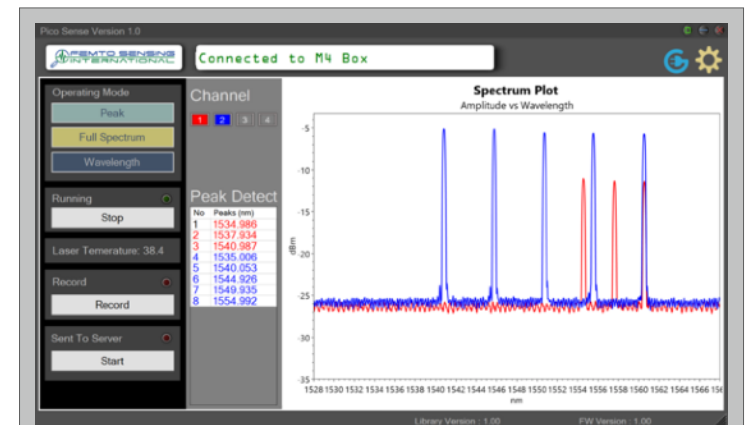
Pico Sense Version 1.0

FEMTO SENSING INTERNATIONAL

Connected to M4 Box

Operating Mode

Peak

Full Spectrum

Wavelength

Running

Stop

Laser Temerature: 38.4

Record

Record

Sent To Server

Start

Channel

1 2 3 4

Peak Detect

| No | Peaks (nm) |
|---|---|
| 1 | 1534.986 |
| 2 | 1537.934 |
| 3 | 1540.987 |
| 4 | 1535.006 |
| 5 | 1540.053 |
| 6 | 1544.926 |
| 7 | 1549.935 |
| 8 | 1554.992 |

Spectrum Plot

Amplitude vs Wavelength

-5
-10
-15
-20
-25
-30
-35

dBm

1528 1530 1532 1534 1536 1538 1540 1542 1544 1546 1548 1550 1552 1554 1556 1558 1560 1562 1564 1566 156

nm

Library Version : 1.00

FW Version : 1.00